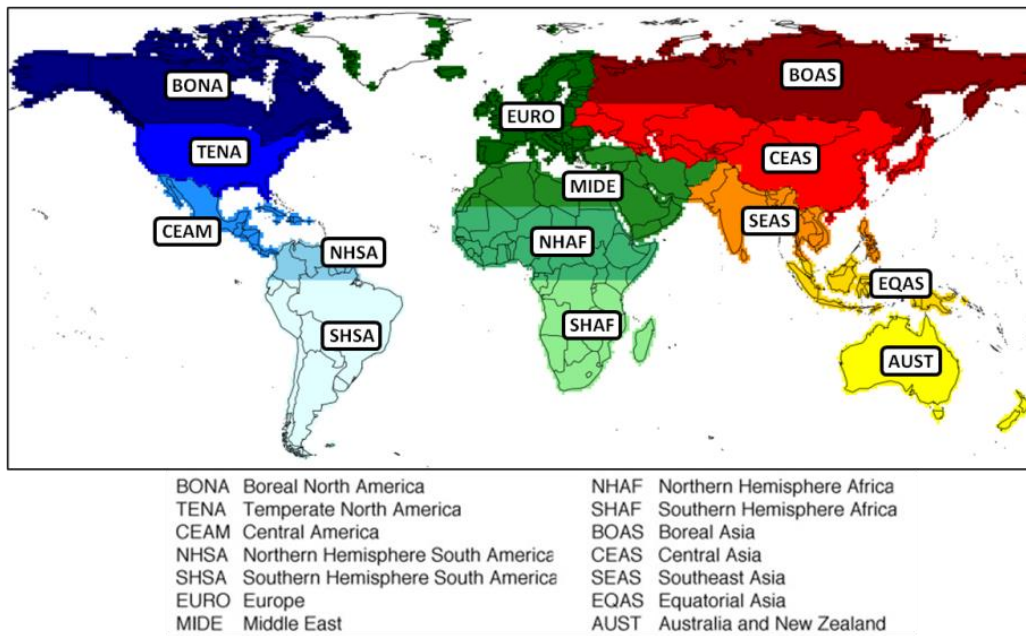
BONA
TENA
CEAM
NHSA
SHSA
EURO
MIDE
NHAF
SHAF
BOAS
CEAS
SEAS
EQAS
AUST

BONA Boreal North America
TENA Temperate North America
CEAM Central America
NHSA Northern Hemisphere South America
SHSA Southern Hemisphere South America
EURO Europe
MIDE Middle East

NHAF Northern Hemisphere Africa
SHAF Southern Hemisphere Africa
BOAS Boreal Asia
CEAS Central Asia
SEAS Southeast Asia
EQAS Equatorial Asia
AUST Australia and New Zealand